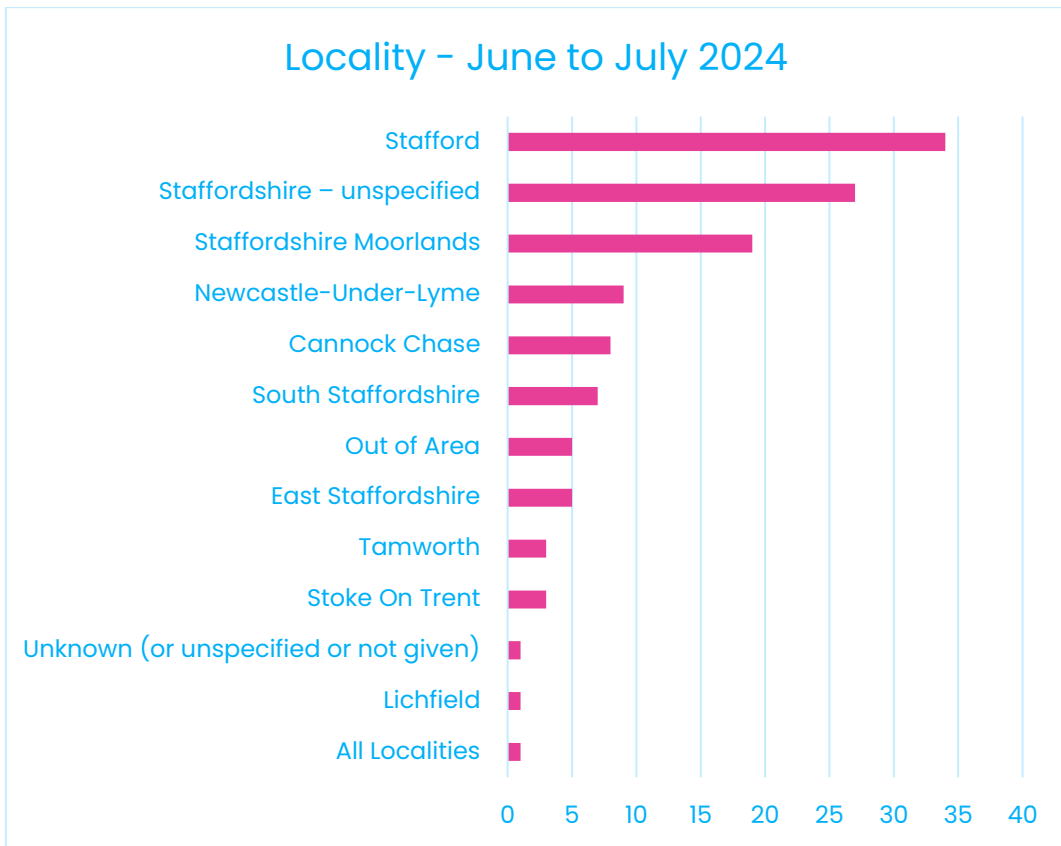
Locality - June to July 2024

Stafford
Staffordshire – unspecified
Staffordshire Moorlands
Newcastle-Under-Lyme
Cannock Chase
South Staffordshire
Out of Area
East Staffordshire
Tamworth
Stoke On Trent
Unknown (or unspecified or not given)
Lichfield
All Localities

0 5 10 15 20 25 30 35 40